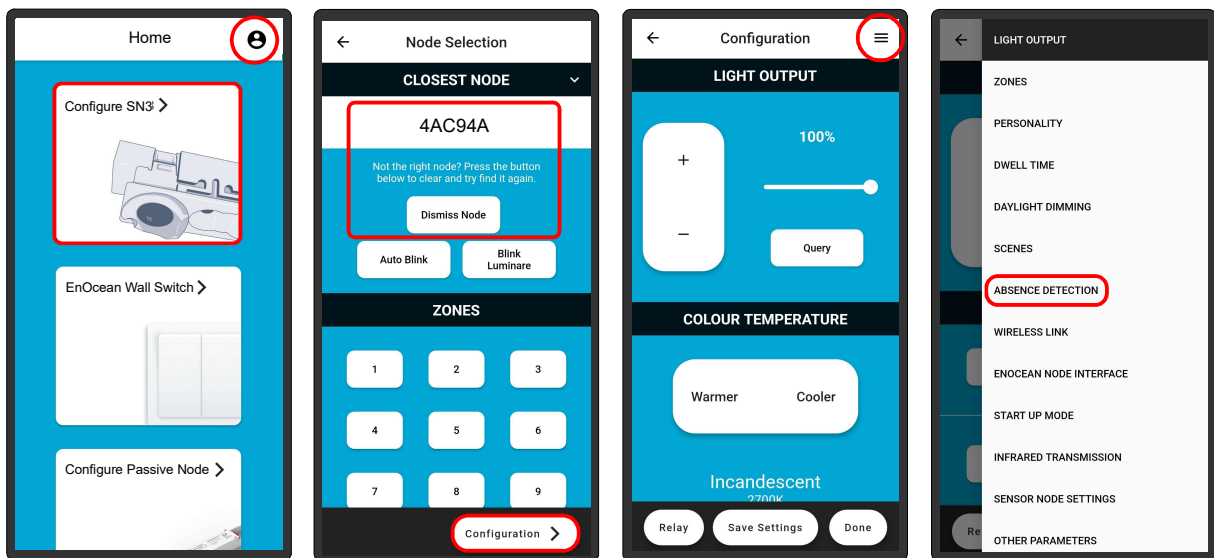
Home

Configure SN3

EnOcean Wall Switch

Configure Passive Node

Node Selection

CLOSEST NODE

4AC94A

Not the right node? Press the button below to clear and try find it again.

Dismiss Node

Auto Blink

Blink Luminare

ZONES

1 2 3
4 5 6
7 8 9

Configuration

Configuration

LIGHT OUTPUT

+
−

100%

Query

COLOUR TEMPERATURE

Warmer Cooler

Incandescent
2700K

Relay Save Settings Done

LIGHT OUTPUT
ZONES
PERSONALITY
DWELL TIME
DAYLIGHT DIMMING
SCENES
ABSENCE DETECTION
WIRELESS LINK
ENOCEAN NODE INTERFACE
START UP MODE
INFRARED TRANSMISSION
SENSOR NODE SETTINGS
OTHER PARAMETERS

Re